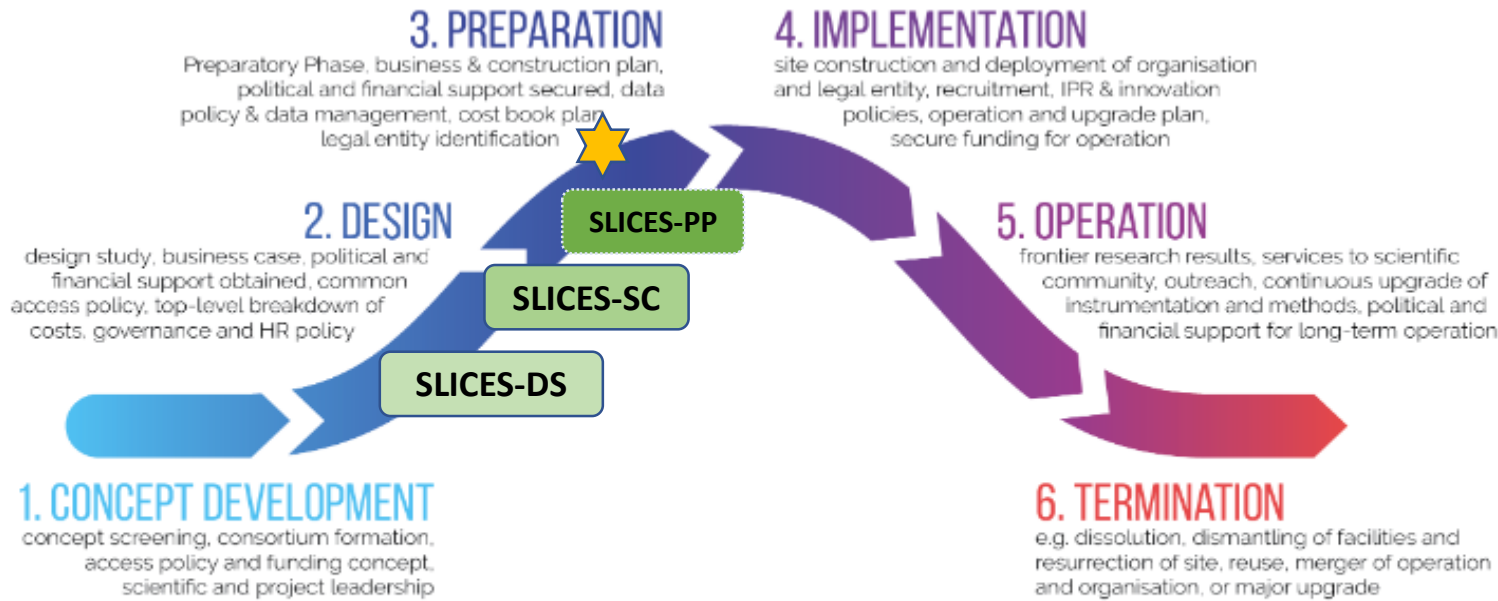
3. PREPARATION
Preparatory Phase, business & construction plan, political and financial support secured, data policy & data management, cost book plan legal entity identification

4. IMPLEMENTATION
site construction and deployment of organisation and legal entity, recruitment, IPR & innovation policies, operation and upgrade plan, secure funding for operation

2. DESIGN
design study, business case, political and financial support obtained, common access policy, top-level breakdown of costs, governance and HR policy

SLICES-PP

SLICES-SC

SLICES-DS

5. OPERATION
frontier research results, services to scientific community, outreach, continuous upgrade of instrumentation and methods, political and financial support for long-term operation

1. CONCEPT DEVELOPMENT
concept screening, consortium formation, access policy and funding concept, scientific and project leadership

6. TERMINATION
e.g. dissolution, dismantling of facilities and resurrection of site, reuse, merger of operation and organisation, or major upgrade